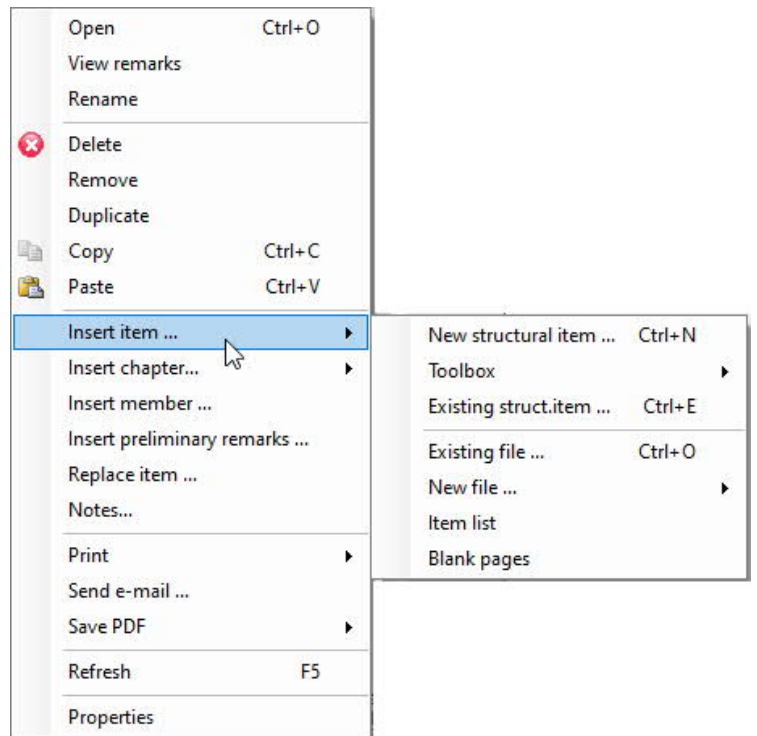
Open Ctrl+O
View remarks
Rename

Delete
Remove
Duplicate
Copy Ctrl+C
Paste Ctrl+V

Insert item ...
Insert chapter...
Insert member ...
Insert preliminary remarks ...
Replace item ...
Notes...

Print
Send e-mail ...
Save PDF

Refresh F5

Properties

New structural item ... Ctrl+N
Toolbox
Existing struct.item ... Ctrl+E

Existing file ... Ctrl+O
New file ...
Item list
Blank pages